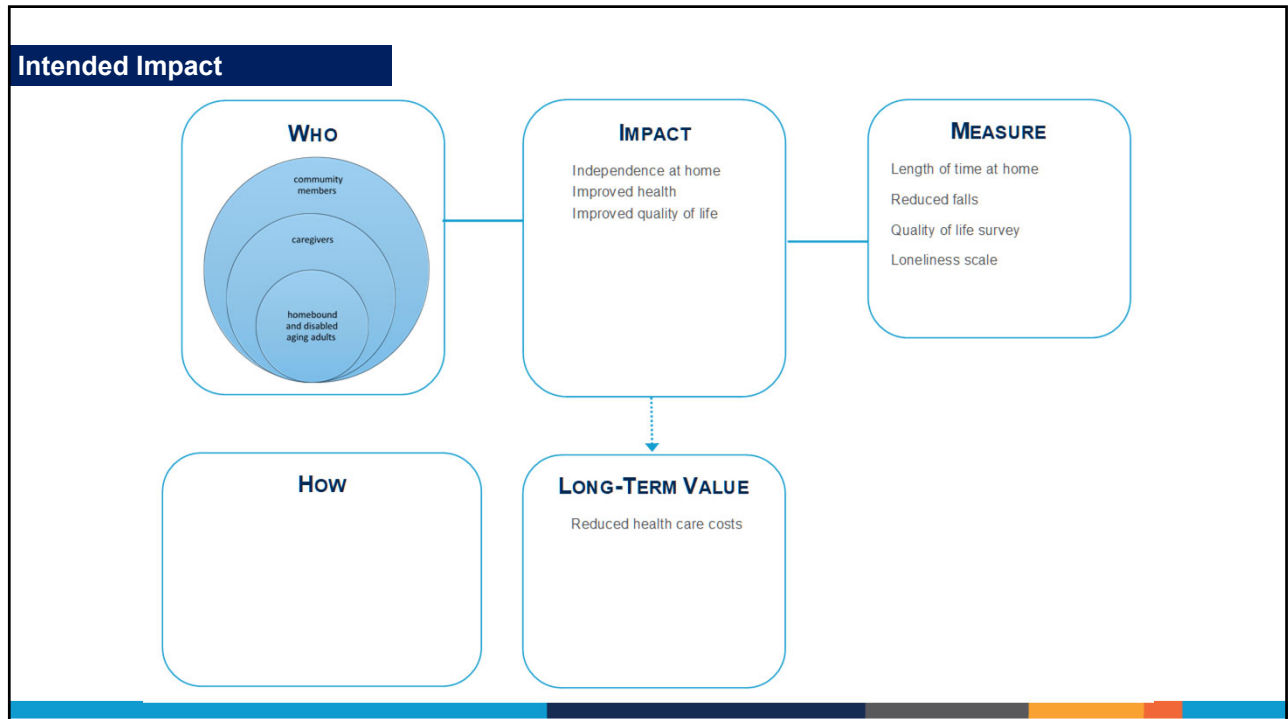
Intended Impact

WHO

community members

caregivers

homebound and disabled aging adults

IMPACT

Independence at home
Improved health
Improved quality of life

MEASURE

Length of time at home

Reduced falls

Quality of life survey

Loneliness scale

HOW

LONG-TERM VALUE

Reduced health care costs